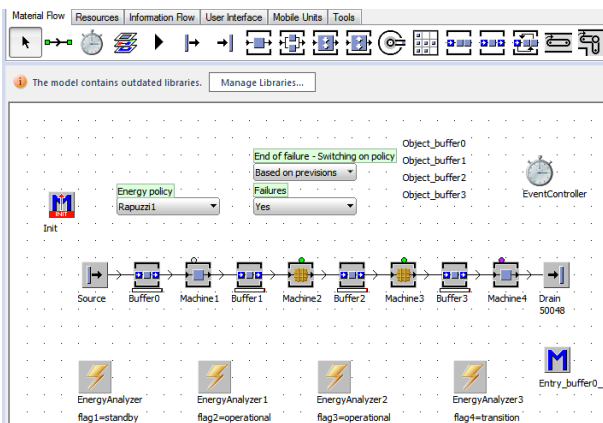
Material Flow | Resources | Information Flow | User Interface | Mobile Units | Tools

The model contains outdated libraries. Manage Libraries...

End of failure - Switching on policy
Based on previsions

Object_buffer0
Object_buffer1
Object_buffer2
Object_buffer3

EventController

Energy policy
Rapuzzi1

Failures
Yes

INIT
Init

Source
Buffer0
Machine1
Buffer1
Machine2
Buffer2
Machine3
Buffer3
Machine4
Drain
50048

M
Entry_buffer0_

EnergyAnalyzer
flag1=standby

EnergyAnalyzer1
flag2=operational

EnergyAnalyzer2
flag3=operational

EnergyAnalyzer3
flag4=transition